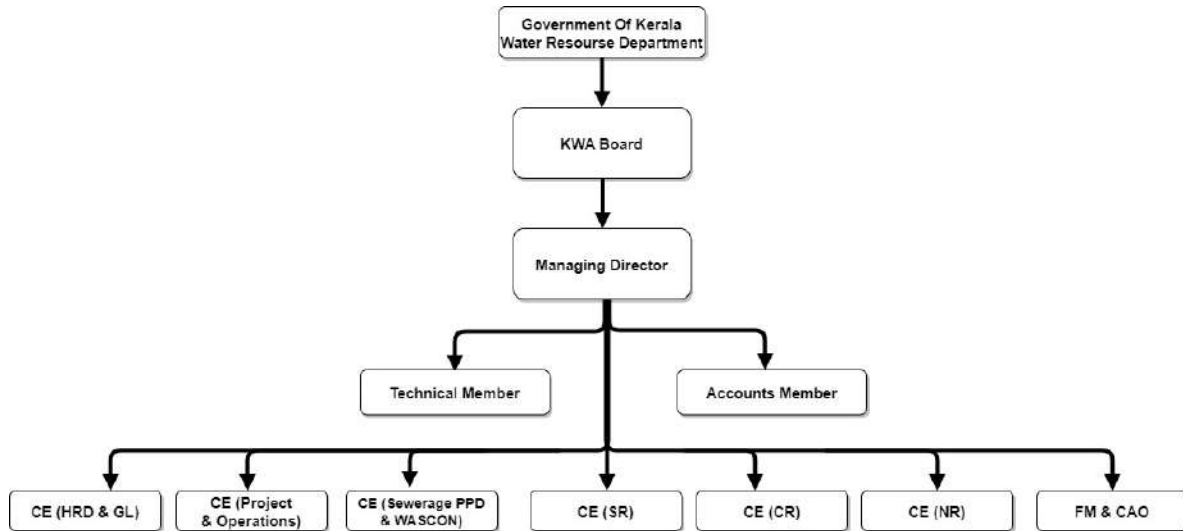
Government Of Kerala Water Resourse Department

KWA Board

Managing Director

Technical Member

Accounts Member

CE (HRD & GL)

CE (Project & Operations)

CE (Sewerage PPD & WASCON)

CE (SR)

CE (CR)

CE (NR)

FM & CAO